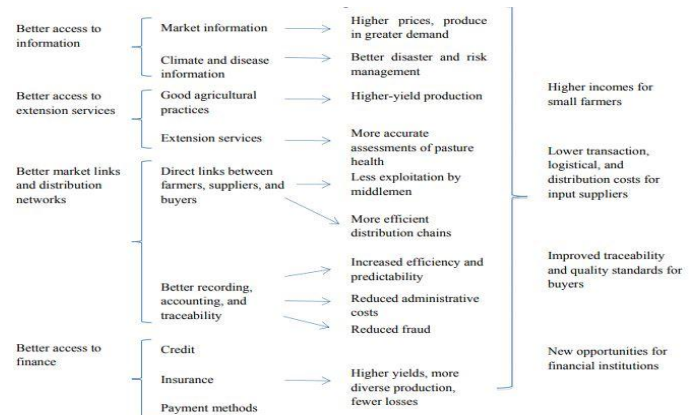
Better access to information

Market information

Higher prices, produce in greater demand

Climate and disease information

Better disaster and risk management

Better access to extension services

Good agricultural practices

Higher-yield production

Extension services

More accurate assessments of pasture health

Better market links and distribution networks

Direct links between farmers, suppliers, and buyers

Less exploitation by middlemen

More efficient distribution chains

Better recording, accounting, and traceability

Increased efficiency and predictability

Reduced administrative costs

Reduced fraud

Better access to finance

Credit

Insurance

Payment methods

Higher yields, more diverse production, fewer losses

Higher incomes for small farmers

Lower transaction, logistical, and distribution costs for input suppliers

Improved traceability and quality standards for buyers

New opportunities for financial institutions